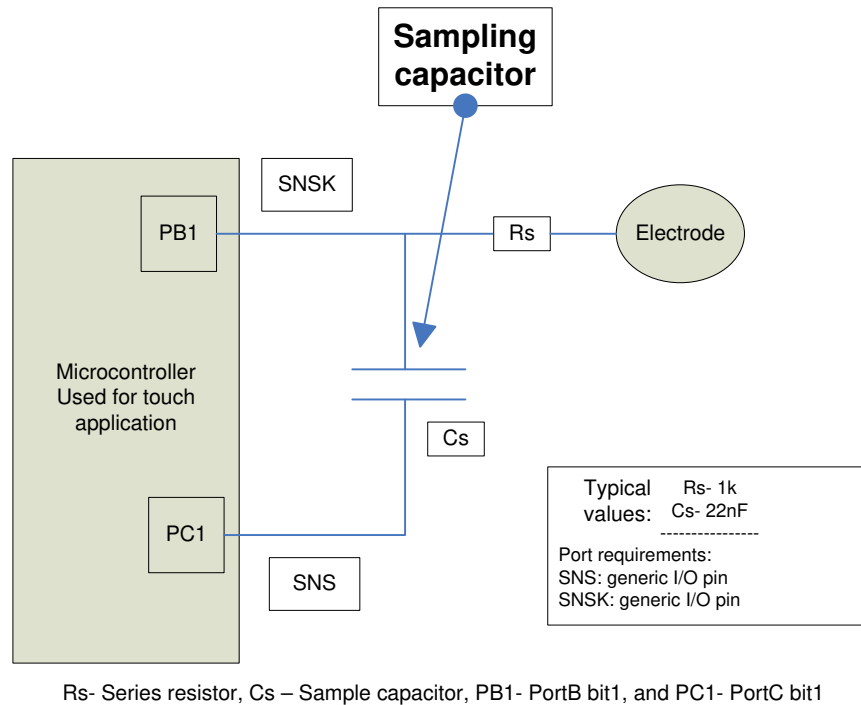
Sampling capacitor

SNSK

PB1

Rs

Electrode

Microcontroller Used for touch application

Cs

PC1

SNS

Typical values:
Rs- 1k
Cs- 22nF
----------------
Port requirements:
SNS: generic I/O pin
SNSK: generic I/O pin

Rs- Series resistor, Cs – Sample capacitor, PB1- PortB bit1, and PC1- PortC bit1